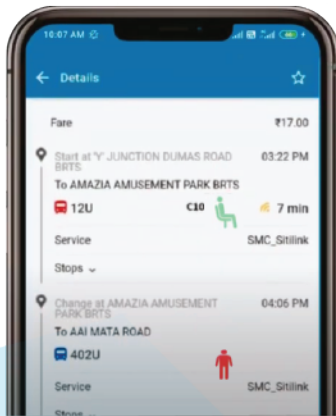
10:07 AM

Details

Fare ₹17.00

Start at "Y" JUNCTION DUMAS ROAD BRTS 03:22 PM

To AMAZIA AMUSEMENT PARK BRTS

12U C10 7 min

Service SMC_Sitilink

Stops

Change at AMAZIA AMUSEMENT PARK BRTS 04:06 PM

To AAI MATA ROAD

402U

Service SMC_Sitilink

Stops